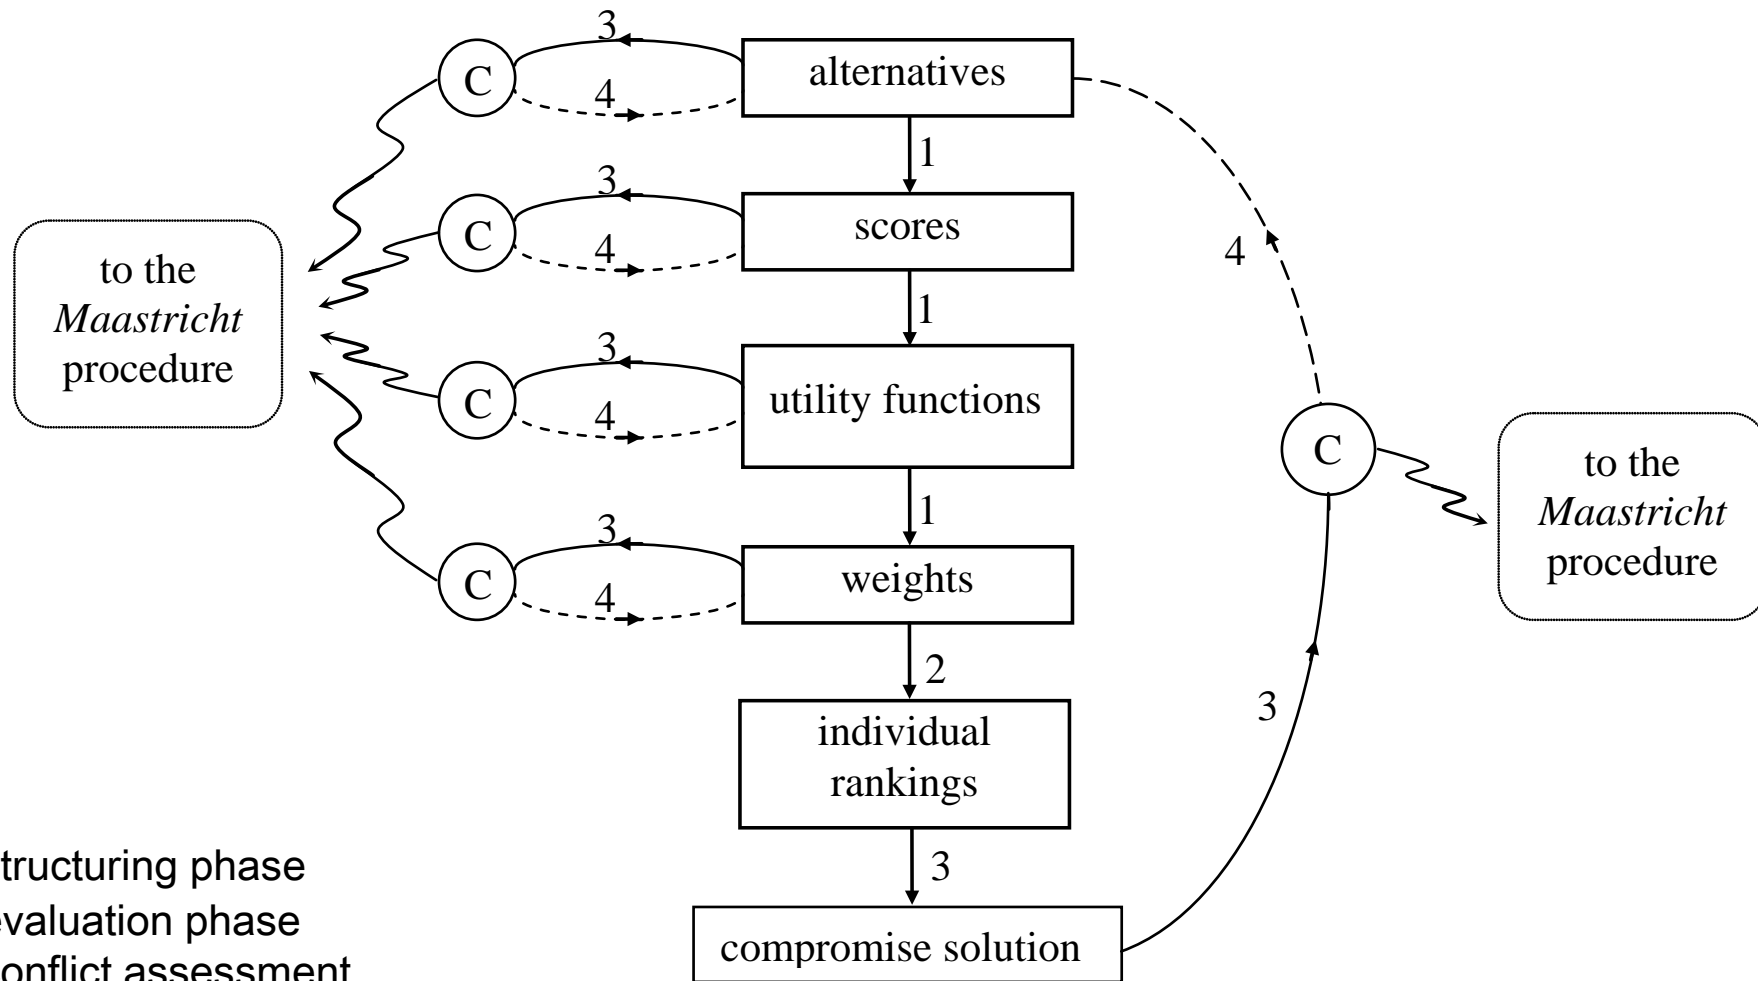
3
C
4
alternatives
1
3
C
4
scores
to the *Maastricht* procedure
4
1
3
C
4
utility functions
C
to the *Maastricht* procedure
1
3
C
4
weights
2
individual rankings
3
3
tructuring phase
valuation phase
onflict assessment
compromise solution